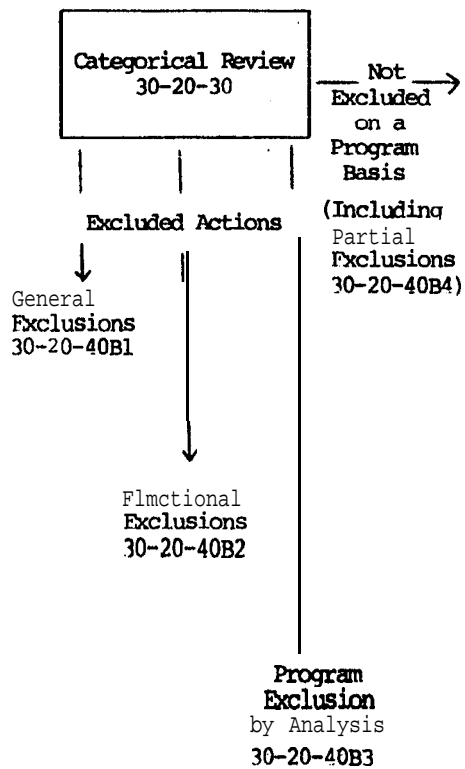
Categorical Review
30-20-30

Not Excluded on a Program Basis

(Including Partial Fxclusions 30-20-40B4)

Excluded Actions

General Fxclusions 30-20-40B1

Flmctional Exclusions 30-20-40B2

Program Exclusion by Analysis 30-20-40B3